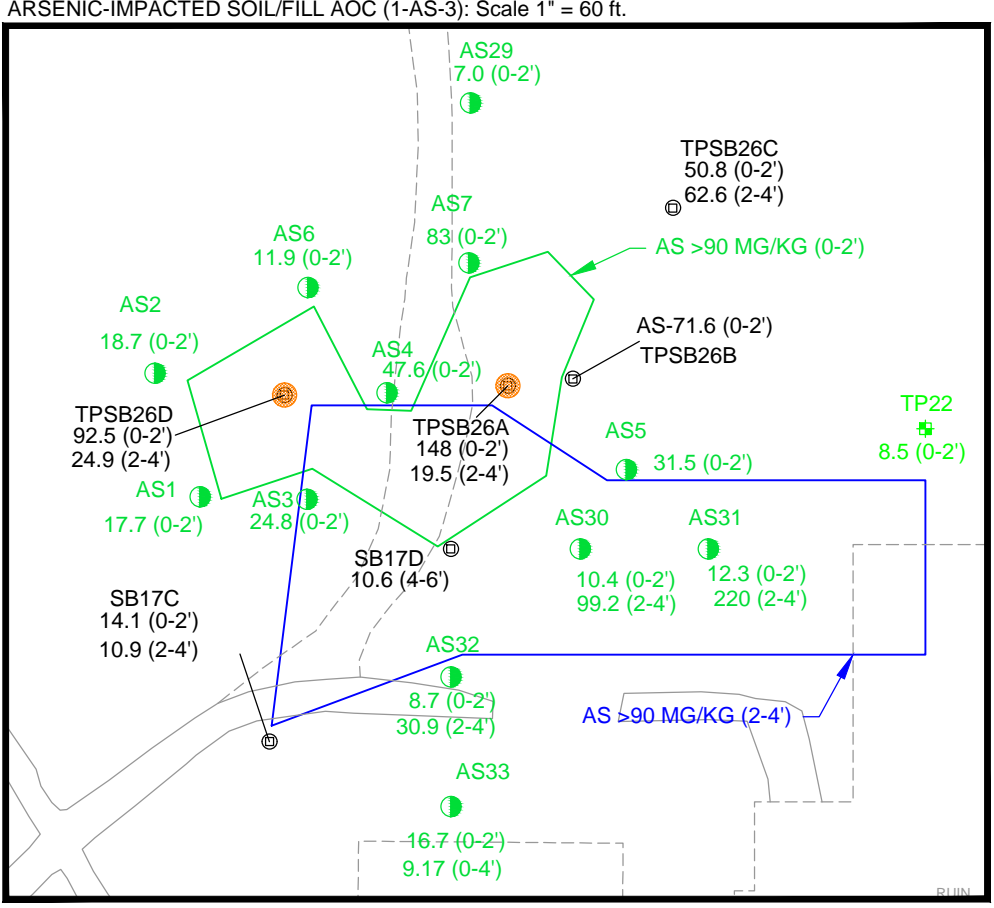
ARSENIC-IMPACTED SOIL/FILL AOC (1-AS-3): Scale 1" = 60 ft.

AS29
7.0 (0-2')

TPSB26C
50.8 (0-2')
62.6 (2-4')

AS7
83 (0-2')

AS >90 MG/KG (0-2')

AS6
11.9 (0-2')

AS2
18.7 (0-2')

AS-71.6 (0-2')
TPSB26B

AS4
47.6 (0-2')

TPSB26D
92.5 (0-2')
24.9 (2-4')

TPSB26A
148 (0-2')
19.5 (2-4')

TP22
8.5 (0-2')

AS5
31.5 (0-2')

AS1
17.7 (0-2')

AS3
24.8 (0-2')

AS30
10.4 (0-2')
99.2 (2-4')

AS31
12.3 (0-2')
220 (2-4')

SB17D
10.6 (4-6')

SB17C
14.1 (0-2')
10.9 (2-4')

AS32
8.7 (0-2')
30.9 (2-4')

AS >90 MG/KG (2-4')

AS33
16.7 (0-2')
9.17 (0-4')

RUIN